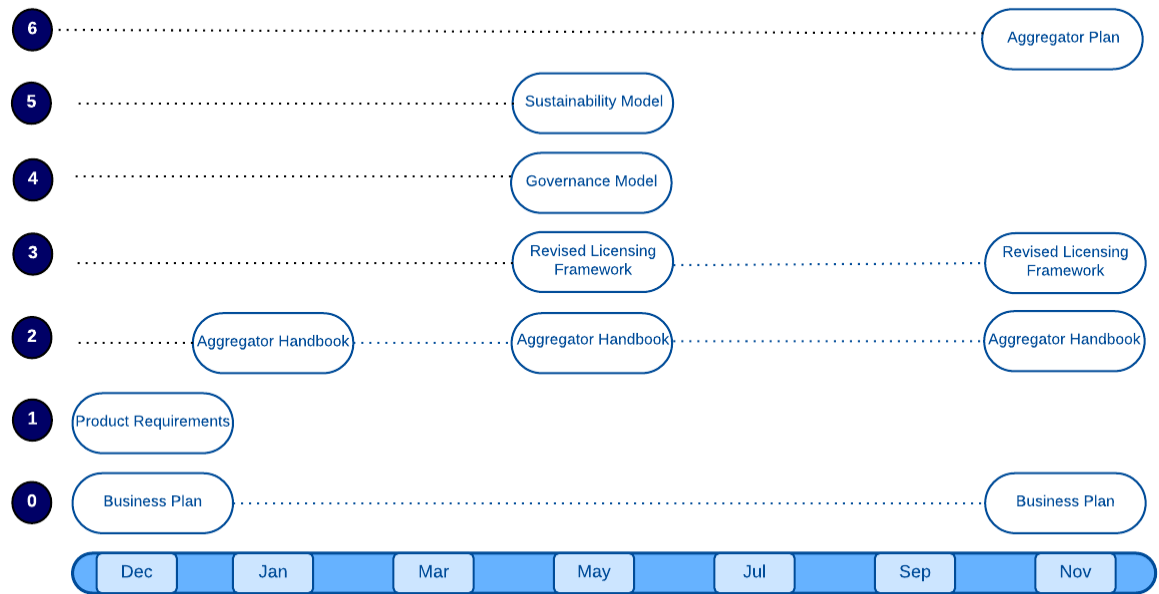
6 Aggregator Plan

5 Sustainability Model

4 Governance Model

3 Revised Licensing Framework Revised Licensing Framework

2 Aggregator Handbook Aggregator Handbook Aggregator Handbook

1 Product Requirements

0 Business Plan Business Plan

Dec Jan Mar May Jul Sep Nov